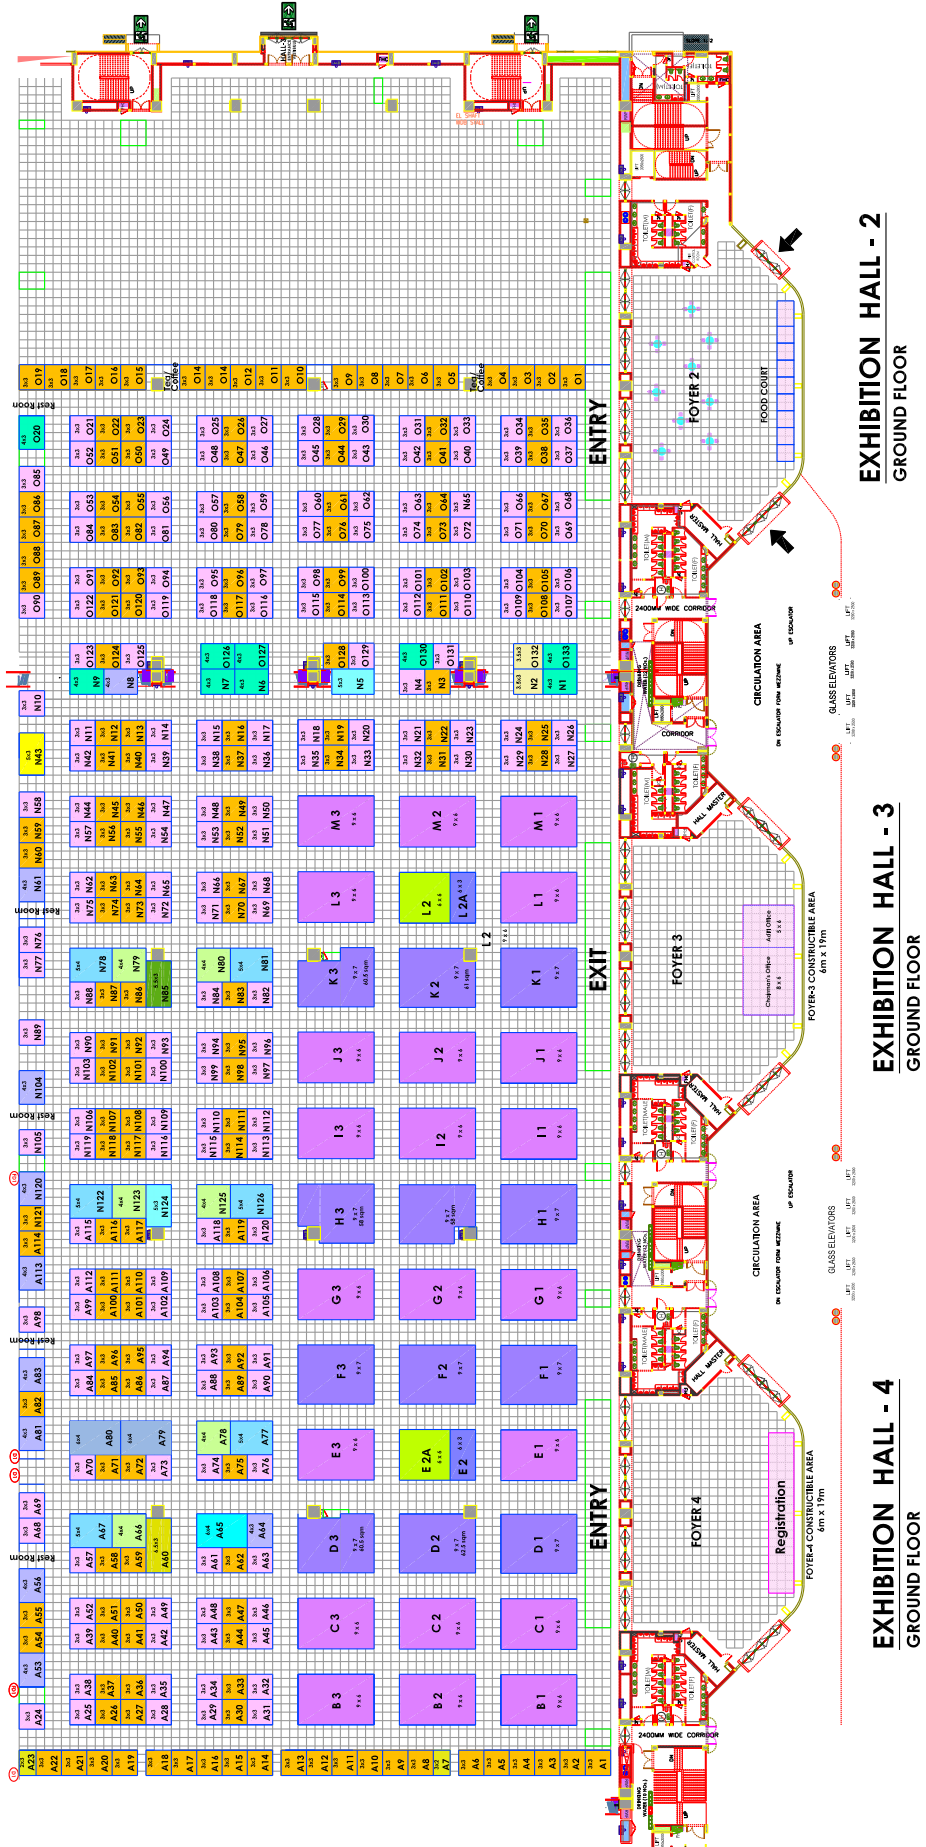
EXHIBITION HALL - 2
GROUND FLOOR

EXHIBITION HALL - 3
GROUND FLOOR

EXHIBITION HALL - 4
GROUND FLOOR

ENTRY
EXIT
ENTRY

FOYER 2
FOOD COURT
FOYER 3
FOYER-3 CONSTRUCTIBLE AREA 6m x 19m
FOYER 4
Registration
FOYER-4 CONSTRUCTIBLE AREA 6m x 19m

CIRCULATION AREA
GLASS ELEVATORS
UP ESCALATOR
CORRIDOR
2400MM WIDE CORRIDOR
HALL MASTER
Rest Room
Tea/ Coffee
Chairman's Office
ArB Office

O1 O2 O3 O4 O5 O6 O7 O8 O9 O10 O11 O12 O13 O14 O15 O16 O17 O18 O19 O20
O21 O22 O23 O24 O25 O26 O27 O28 O29 O30 O31 O32 O33 O34 O35 O36 O37 O38 O39 O40
O41 O42 O43 O44 O45 O46 O47 O48 O49 O50 O51 O52 O53 O54 O55 O56 O57 O58 O59 O60
O61 O62 O63 O64 O65 O66 O67 O68 O69 O70 O71 O72 O73 O74 O75 O76 O77 O78 O79 O80
O81 O82 O83 O84 O85 O86 O87 O88 O89 O90 O91 O92 O93 O94 O95 O96 O97 O98 O99 O100
O101 O102 O103 O104 O105 O106 O107 O108 O109 O110 O111 O112 O113 O114 O115 O116 O117 O118 O119 O120
O121 O122 O123 O124 O125 O126 O127 O128 O129 O130 O131 O132 O133

N1 N2 N3 N4 N5 N6 N7 N8 N9 N10 N11 N12 N13 N14 N15 N16 N17 N18 N19 N20
N21 N22 N23 N24 N25 N26 N27 N28 N29 N30 N31 N32 N33 N34 N35 N36 N37 N38 N39 N40
N41 N42 N43 N44 N45 N46 N47 N48 N49 N50 N51 N52 N53 N54 N55 N56 N57 N58 N59 N60
N61 N62 N63 N64 N65 N66 N67 N68 N69 N70 N71 N72 N73 N74 N75 N76 N77 N78 N79 N80
N81 N82 N83 N84 N85 N86 N87 N88 N89 N90 N91 N92 N93 N94 N95 N96 N97 N98 N99 N100
N101 N102 N103 N104 N105 N106 N107 N108 N109 N110 N111 N112 N113 N114 N115 N116 N117 N118 N119 N120
N121 N122 N123 N124 N125 N126

M 3 M 2 M 1
L 3 L 2 L 2A L 1
K 3 K 2 K 1
J 3 J 2 J 1
I 3 I 2 I 1
H 3 H 1
G 3 G 2 G 1
F 3 F 2 F 1
E 3 E 2A E 2 E 1
D 3 D 2 D 1
C 3 C 2 C 1
B 3 B 2 B 1

A1 A2 A3 A4 A5 A6 A7 A8 A9 A10 A11 A12 A13 A14 A15 A16 A17 A18 A19 A20
A21 A22 A23 A24 A25 A26 A27 A28 A29 A30 A31 A32 A33 A34 A35 A36 A37 A38 A39 A40
A41 A42 A43 A44 A45 A46 A47 A48 A49 A50 A51 A52 A53 A54 A55 A56 A57 A58 A59 A60
A61 A62 A63 A64 A65 A66 A67 A68 A69 A70 A71 A72 A73 A74 A75 A76 A77 A78 A79 A80
A81 A82 A83 A84 A85 A86 A87 A88 A89 A90 A91 A92 A93 A94 A95 A96 A97 A98 A99 A100
A101 A102 A103 A104 A105 A106 A107 A108 A109 A110 A111 A112 A113 A114 A115 A116 A117 A118 A119 A120